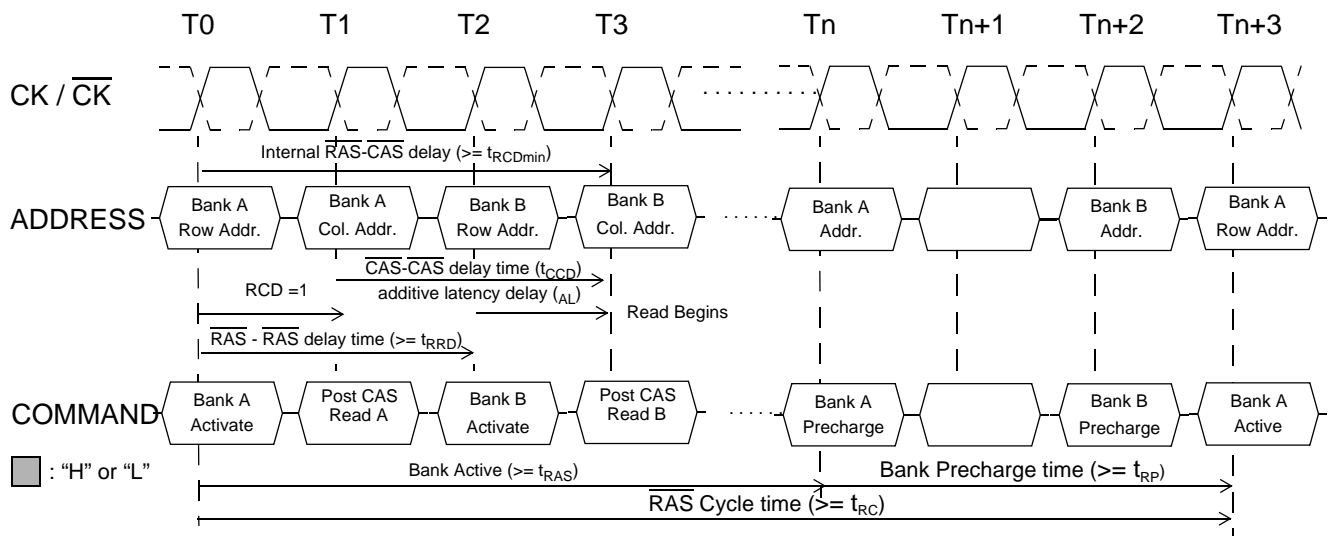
T0 T1 T2 T3 Tn Tn+1 Tn+2 Tn+3

CK / $\overline{CK}$

Internal $\overline{RAS}$-$\overline{CAS}$ delay (>= $t_{RCDmin}$)

ADDRESS

Bank A Row Addr.

Bank A Col. Addr.

Bank B Row Addr.

Bank B Col. Addr.

Bank A Addr.

Bank B Addr.

Bank A Row Addr.

$\overline{CAS}$-$\overline{CAS}$ delay time ($t_{CCD}$)

additive latency delay ($_{AL}$)

RCD =1

Read Begins

$\overline{RAS}$ - $\overline{RAS}$ delay time (>= $t_{RRD}$)

COMMAND

Bank A Activate

Post CAS Read A

Bank B Activate

Post CAS Read B

Bank A Precharge

Bank B Precharge

Bank A Active

: "H" or "L"

Bank Active (>= $t_{RAS}$)

Bank Precharge time (>= $t_{RP}$)

$\overline{RAS}$ Cycle time (>= $t_{RC}$)